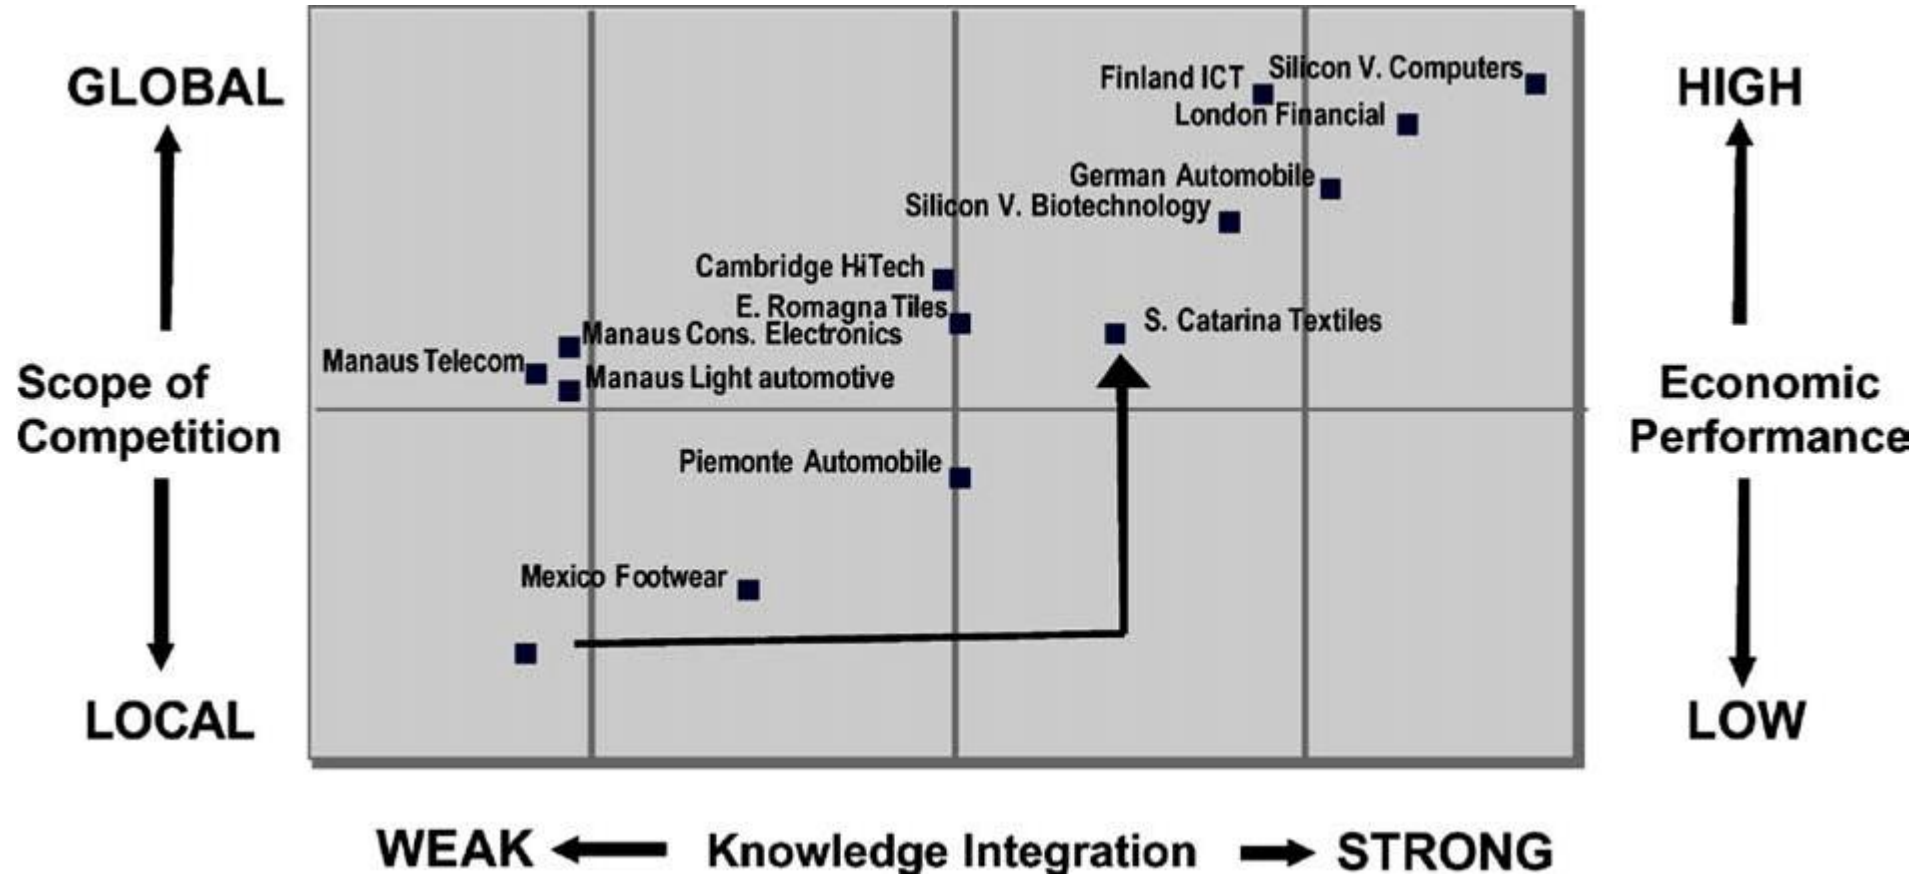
GLOBAL

Scope of Competition

LOCAL

Finland ICT

Silicon V. Computers

London Financial

German Automobile

Silicon V. Biotechnology

Cambridge HiTech

E. Romagna Tiles

S. Catarina Textiles

Manaus Cons. Electronics

Manaus Telecom

Manaus Light automotive

Piemonte Automobile

Mexico Footwear

HIGH

Economic Performance

LOW

WEAK Knowledge Integration STRONG